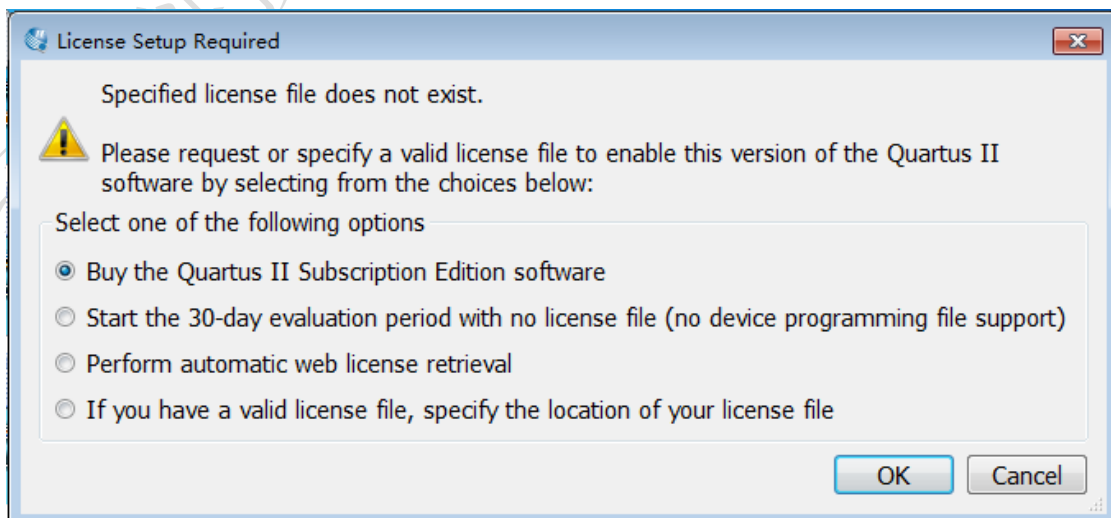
License Setup Required

Specified license file does not exist.

Please request or specify a valid license file to enable this version of the Quartus II software by selecting from the choices below:

Select one of the following options

Buy the Quartus II Subscription Edition software

Start the 30-day evaluation period with no license file (no device programming file support)

Perform automatic web license retrieval

If you have a valid license file, specify the location of your license file

OK

Cancel